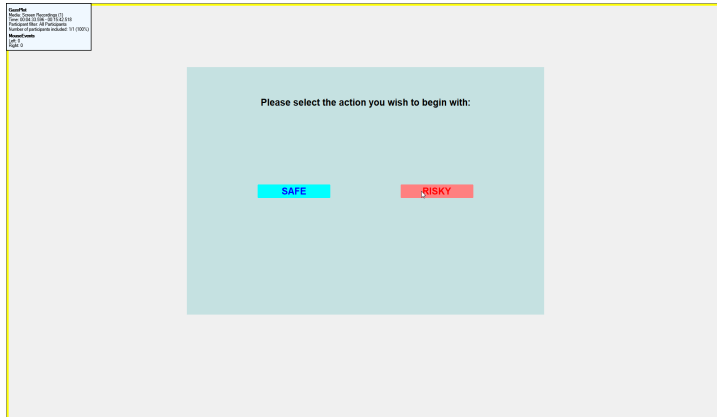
GazePlot
Media: Screen Recordings [1]
Time: 00:00:33.596 - 00:15:42.518
Participant filter: All Participants
Number of participants included: 1/1 (100%)
MouseEvents
Left: 3
Right: 0

Please select the action you wish to begin with:

SAFE

RISKY